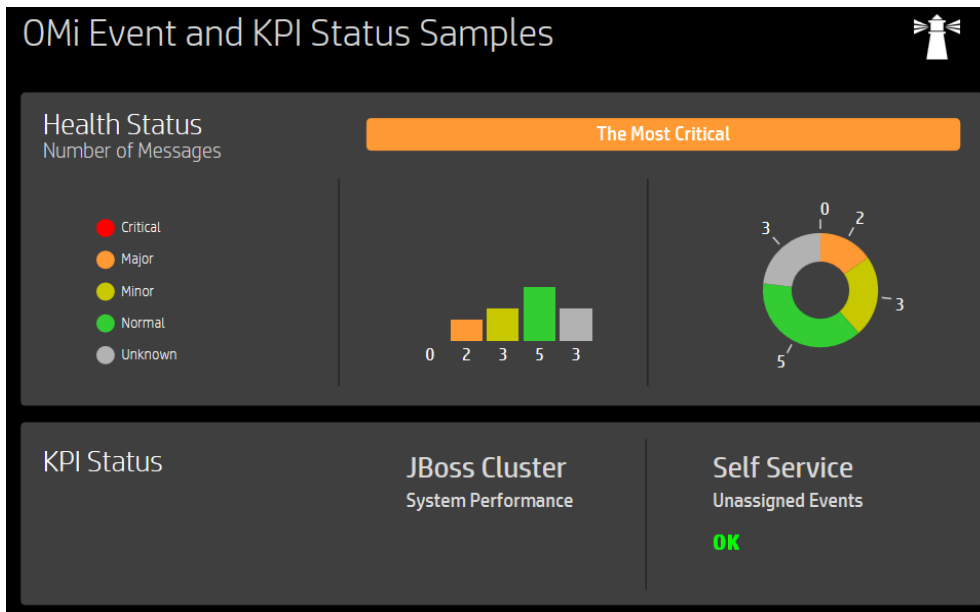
OMi Event and KPI Status Samples

Health Status
Number of Messages

The Most Critical

Critical
Major
Minor
Normal
Unknown

0 2 3 5 3

0
2
3
5
3

KPI Status

JBoss Cluster
System Performance

Self Service
Unassigned Events
OK